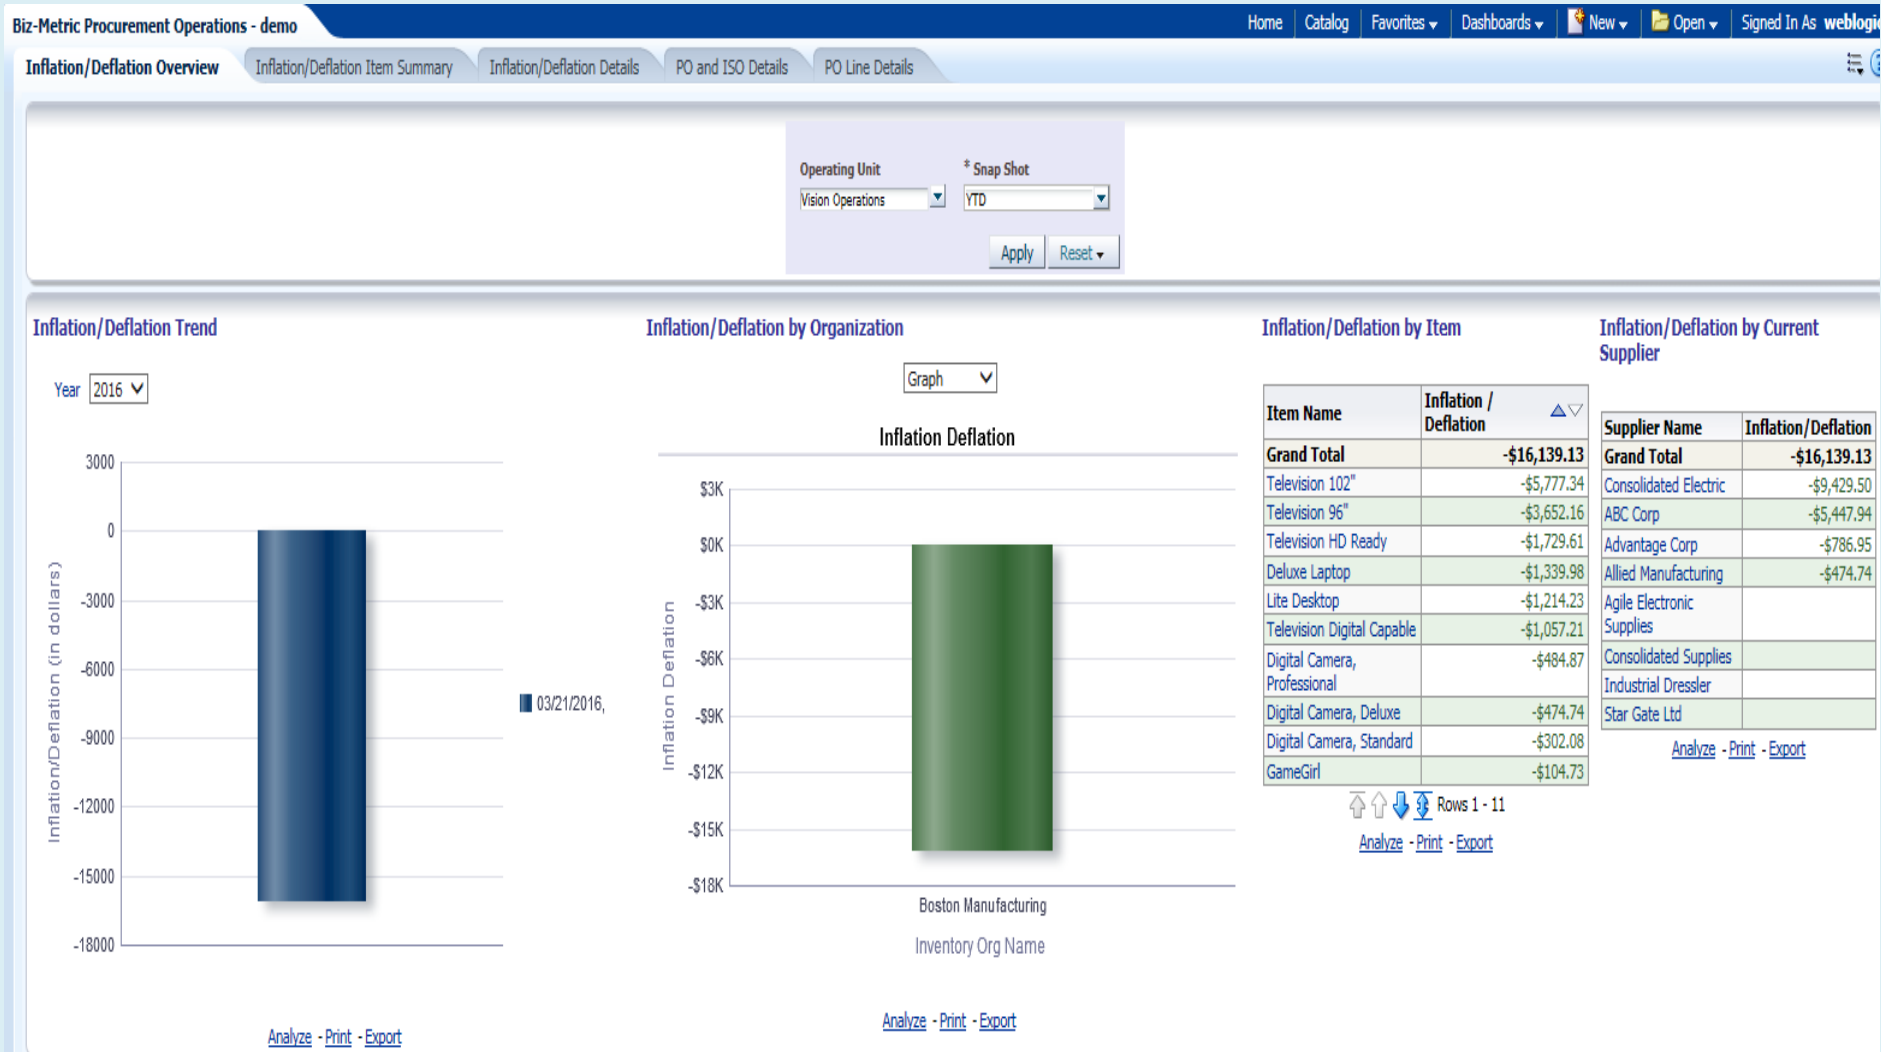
Biz-Metric Procurement Operations - demo

Home | Catalog | Favorites | Dashboards | New | Open | Signed In As weblogi

Inflation/Deflation Overview | Inflation/Deflation Item Summary | Inflation/Deflation Details | PO and ISO Details | PO Line Details

Operating Unit
Vision Operations

* Snap Shot
YTD

Apply
Reset

Inflation/Deflation Trend

Year 2016

3000
0
-3000
-6000
-9000
-12000
-15000
-18000

Inflation/Deflation (in dollars)

03/21/2016,

Analyze - Print - Export

Inflation/Deflation by Organization

Graph

Inflation Deflation

$3K
$0K
-$3K
-$6K
-$9K
-$12K
-$15K
-$18K

Inflation Deflation

Boston Manufacturing

Inventory Org Name

Analyze - Print - Export

Inflation/Deflation by Item

| Item Name | Inflation / Deflation |
|---|---|
| Grand Total | -$16,139.13 |
| Television 102" | -$5,777.34 |
| Television 96" | -$3,652.16 |
| Television HD Ready | -$1,729.61 |
| Deluxe Laptop | -$1,339.98 |
| Lite Desktop | -$1,214.23 |
| Television Digital Capable | -$1,057.21 |
| Digital Camera, Professional | -$484.87 |
| Digital Camera, Deluxe | -$474.74 |
| Digital Camera, Standard | -$302.08 |
| GameGirl | -$104.73 |

Rows 1 - 11

Analyze - Print - Export

Inflation/Deflation by Current Supplier

| Supplier Name | Inflation/Deflation |
|---|---|
| Grand Total | -$16,139.13 |
| Consolidated Electric | -$9,429.50 |
| ABC Corp | -$5,447.94 |
| Advantage Corp | -$786.95 |
| Allied Manufacturing | -$474.74 |
| Agile Electronic Supplies | |
| Consolidated Supplies | |
| Industrial Dressler | |
| Star Gate Ltd | |

Analyze - Print - Export